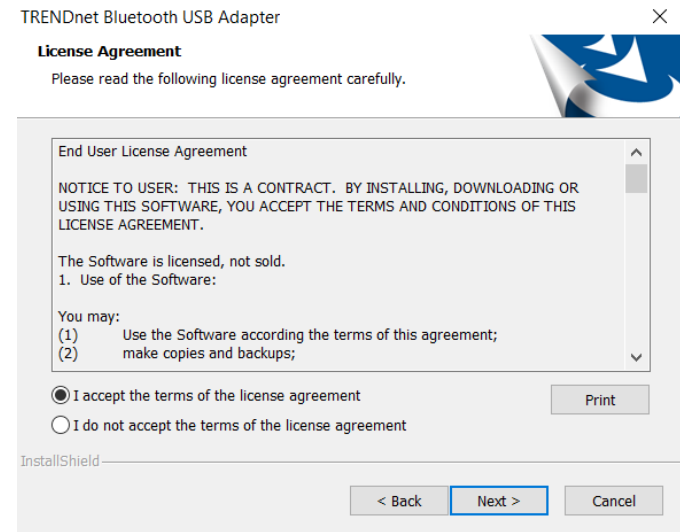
TRENDnet Bluetooth USB Adapter

License Agreement

Please read the following license agreement carefully.

End User License Agreement

NOTICE TO USER: THIS IS A CONTRACT. BY INSTALLING, DOWNLOADING OR USING THIS SOFTWARE, YOU ACCEPT THE TERMS AND CONDITIONS OF THIS LICENSE AGREEMENT.

The Software is licensed, not sold.
1. Use of the Software:

You may:
(1) Use the Software according the terms of this agreement;
(2) make copies and backups;

I accept the terms of the license agreement

I do not accept the terms of the license agreement

Print

InstallShield

< Back

Next >

Cancel